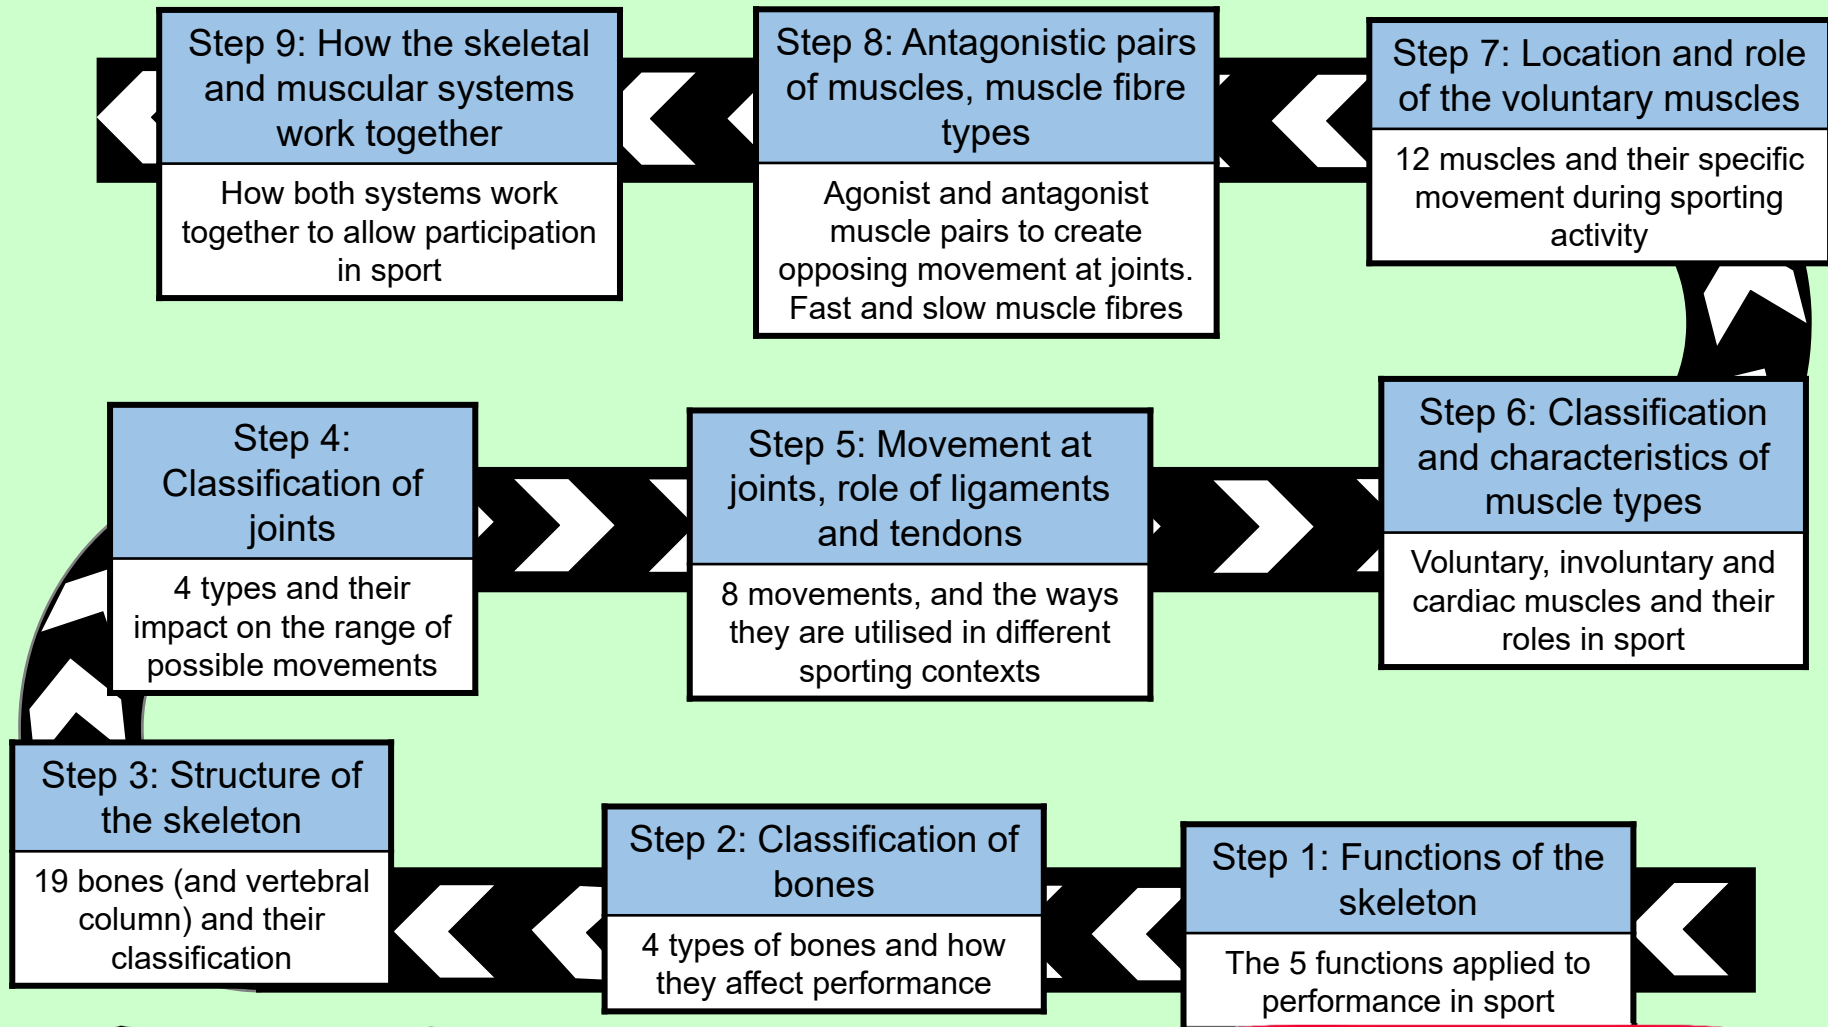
Step 9: How the skeletal and muscular systems work together

How both systems work together to allow participation in sport

Step 8: Antagonistic pairs of muscles, muscle fibre types

Agonist and antagonist muscle pairs to create opposing movement at joints. Fast and slow muscle fibres

Step 7: Location and role of the voluntary muscles

12 muscles and their specific movement during sporting activity

Step 4: Classification of joints

4 types and their impact on the range of possible movements

Step 5: Movement at joints, role of ligaments and tendons

8 movements, and the ways they are utilised in different sporting contexts

Step 6: Classification and characteristics of muscle types

Voluntary, involuntary and cardiac muscles and their roles in sport

Step 3: Structure of the skeleton

19 bones (and vertebral column) and their classification

Step 2: Classification of bones

4 types of bones and how they affect performance

Step 1: Functions of the skeleton

The 5 functions applied to performance in sport